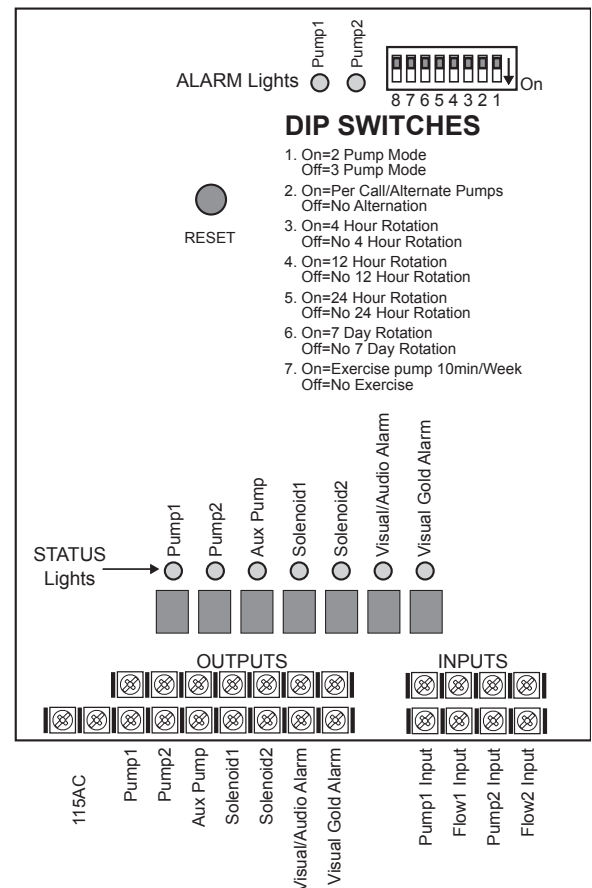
Pump1 Pump2

ALARM Lights

8 7 6 5 4 3 2 1 On

DIP SWITCHES

1. On=2 Pump Mode
Off=3 Pump Mode

2. On=Per Call/Alternate Pumps
Off=No Alternation

3. On=4 Hour Rotation
Off=No 4 Hour Rotation

4. On=12 Hour Rotation
Off=No 12 Hour Rotation

5. On=24 Hour Rotation
Off=No 24 Hour Rotation

6. On=7 Day Rotation
Off=No 7 Day Rotation

7. On=Exercise pump 10min/Week
Off=No Exercise

RESET

STATUS Lights

Pump1 Pump2 Aux Pump Solenoid1 Solenoid2 Visual/Audio Alarm Visual Gold Alarm

OUTPUTS

INPUTS

115AC Pump1 Pump2 Aux Pump Solenoid1 Solenoid2 Visual/Audio Alarm Visual Gold Alarm

Pump1 Input Flow1 Input Pump2 Input Flow2 Input